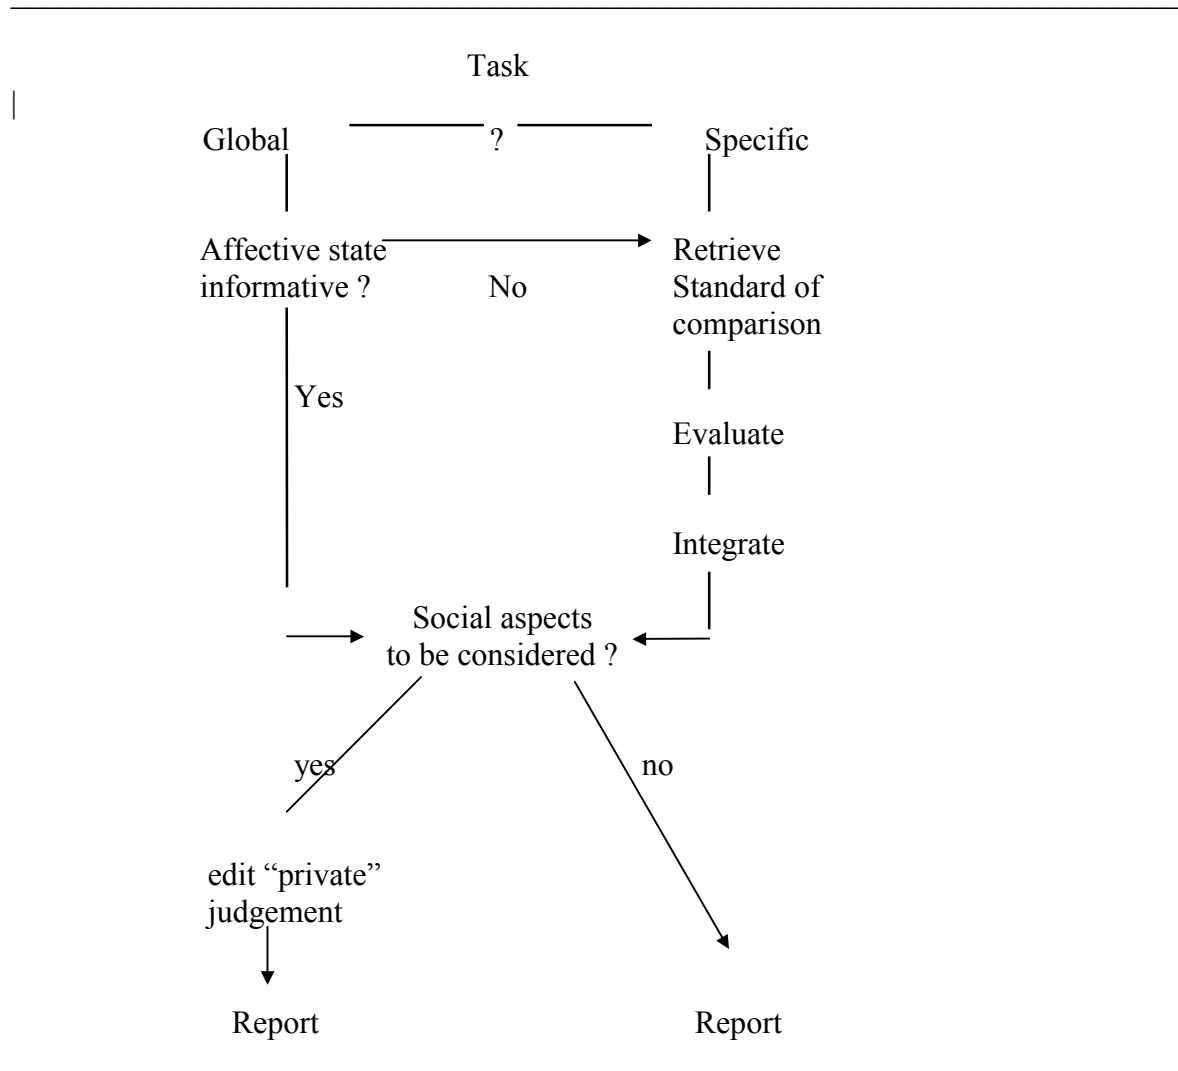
Task

Global ? Specific

Affective state informative ?

No

Retrieve Standard of comparison

Yes

Evaluate

Integrate

Social aspects to be considered ?

yes

no

edit “private” judgement

Report

Report